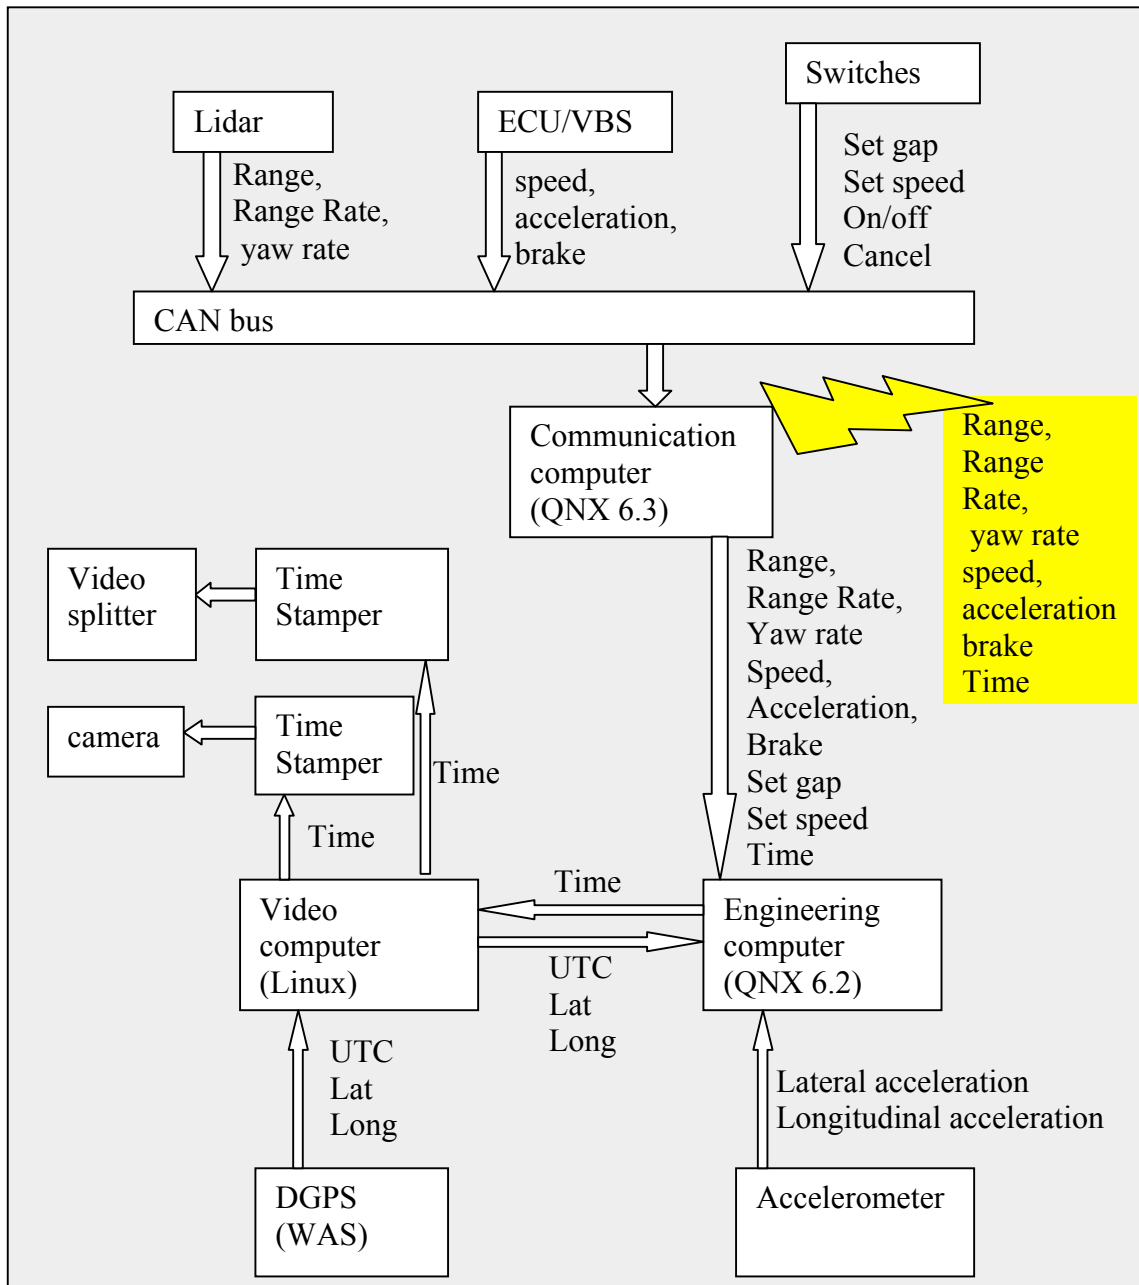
Lidar

Range,
Range Rate,
yaw rate

ECU/VBS

speed,
acceleration,
brake

Switches

Set gap
Set speed
On/off
Cancel

CAN bus

Communication computer (QNX 6.3)

Range,
Range Rate,
yaw rate
speed,
acceleration
brake
Time

Range,
Range Rate,
Yaw rate
Speed,
Acceleration,
Brake
Set gap
Set speed
Time

Video splitter

Time Stamper

camera

Time Stamper

Time

Time

Time

Video computer (Linux)

UTC
Lat
Long

Engineering computer (QNX 6.2)

UTC
Lat
Long

Lateral acceleration
Longitudinal acceleration

DGPS (WAS)

Accelerometer